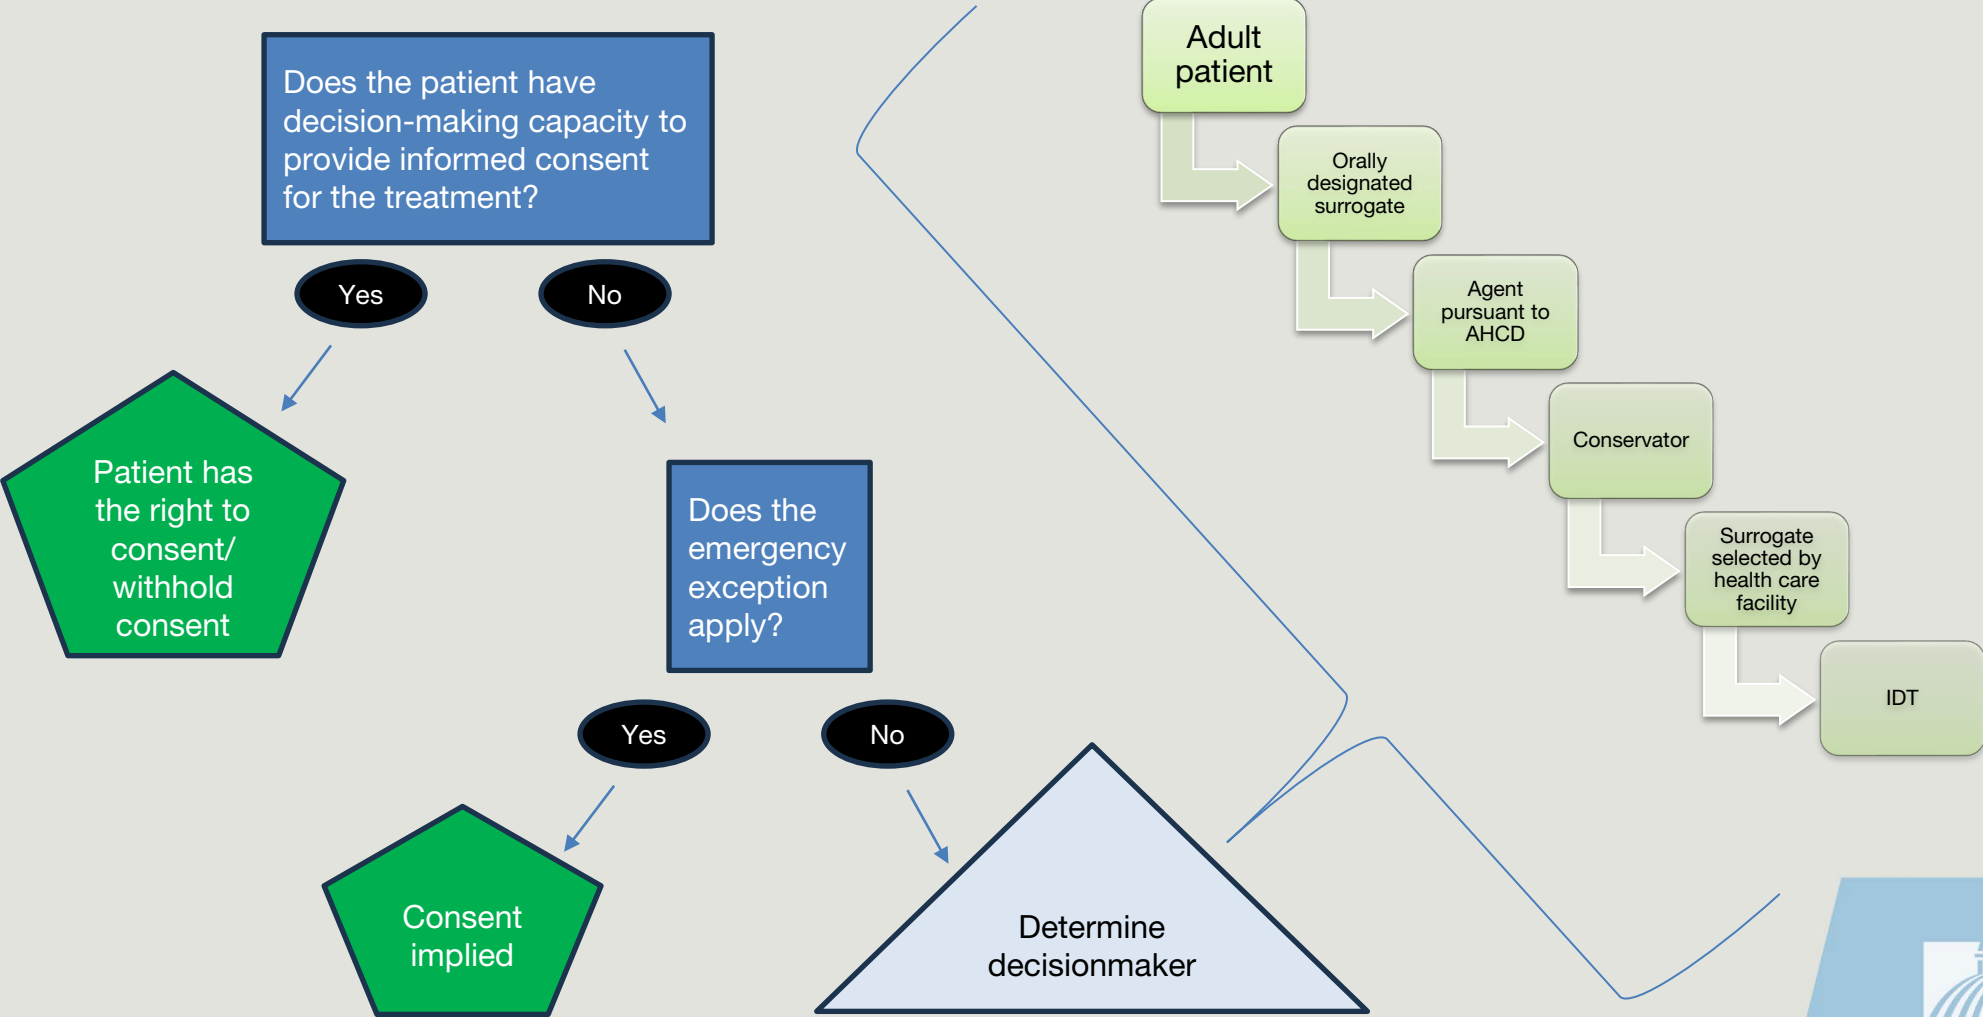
Does the patient have decision-making capacity to provide informed consent for the treatment?

Yes

No

Patient has the right to consent/ withhold consent

Does the emergency exception apply?

Yes

No

Consent implied

Determine decisionmaker

Adult patient

Orally designated surrogate

Agent pursuant to AHCD

Conservator

Surrogate selected by health care facility

IDT